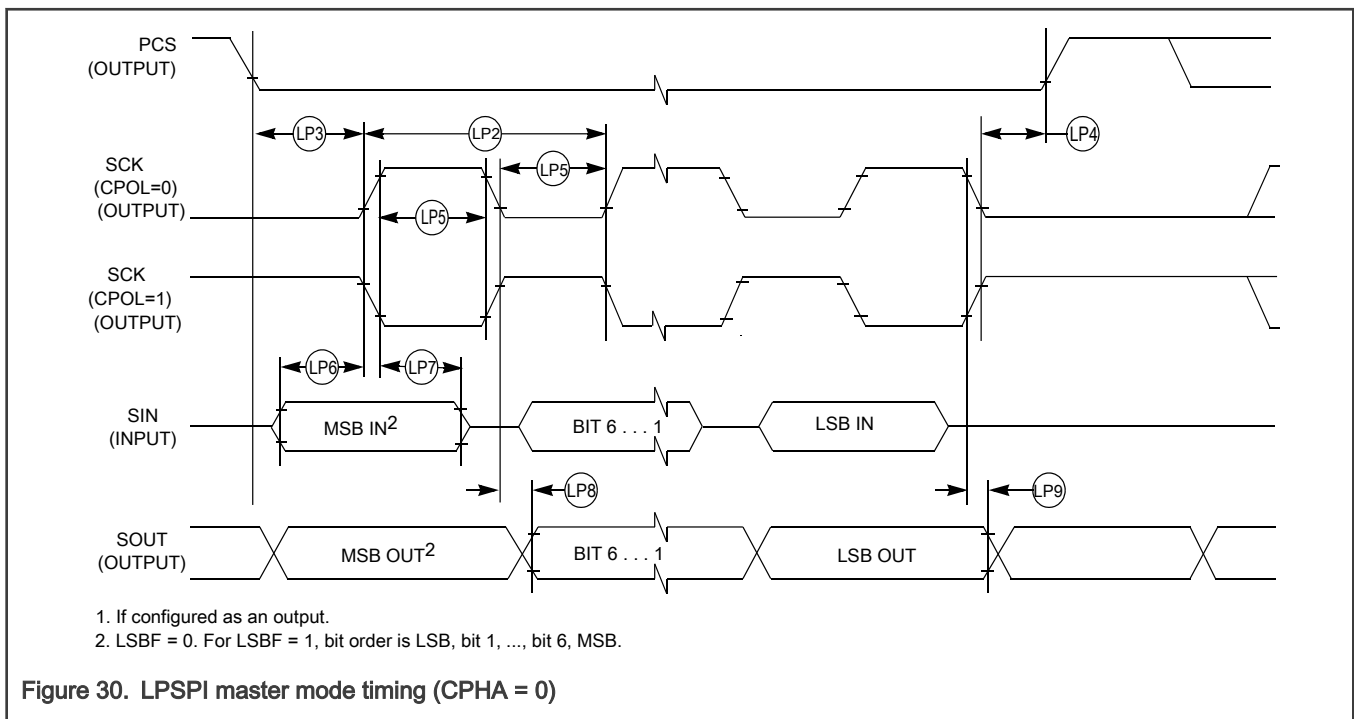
PCS
(OUTPUT)

LP3

LP2

LP4

SCK
(CPOL=0)
(OUTPUT)

LP5

LP5

SCK
(CPOL=1)
(OUTPUT)

LP6

LP7

SIN
(INPUT)

MSB IN$^2$

BIT 6 . . . 1

LSB IN

LP8

LP9

SOUT
(OUTPUT)

MSB OUT$^2$

BIT 6 . . . 1

LSB OUT

1. If configured as an output.
2. LSBF = 0. For LSBF = 1, bit order is LSB, bit 1, ..., bit 6, MSB.

Figure 30. LPSPI master mode timing (CPHA = 0)